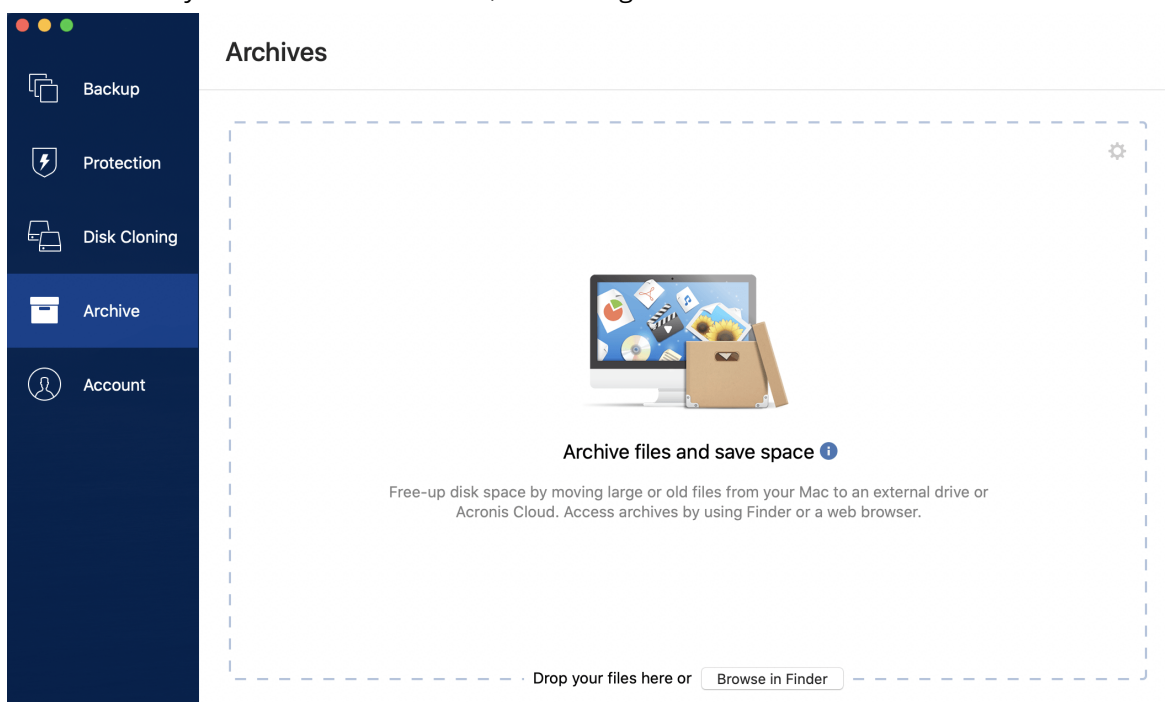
Backup

Protection

Disk Cloning

Archive

Account

Archives

Archive files and save space

Free-up disk space by moving large or old files from your Mac to an external drive or Acronis Cloud. Access archives by using Finder or a web browser.

Drop your files here or Browse in Finder